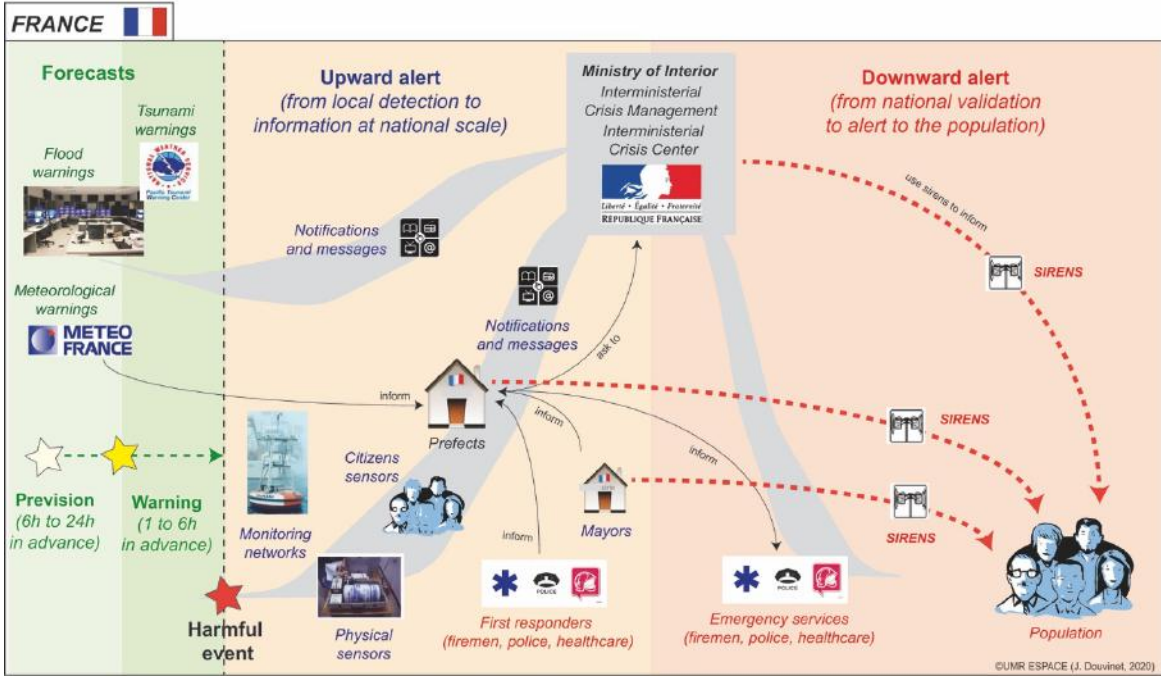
FRANCE

Forecasts

Tsunami warnings

Flood warnings

Meteorological warnings

METEO FRANCE

Upward alert
(from local detection to information at national scale)

Ministry of Interior
Interministerial Crisis Management
Interministerial Crisis Center

Liberté • Égalité • Fraternité
RÉPUBLIQUE FRANÇAISE

Downward alert
(from national validation to alert to the population)

use sirens to inform

SIRENS

Notifications and messages

Notifications and messages

ask to

inform

Prefects

inform

inform

SIRENS

Citizens sensors

Mayors

SIRENS

Prevision
(6h to 24h in advance)

Warning
(1 to 6h in advance)

Monitoring networks

inform

POLICE

POLICE

Harmful event

Physical sensors

First responders
(firemen, police, healthcare)

Emergency services
(firemen, police, healthcare)

Population

©UMR ESPACE (J. Douvinet, 2020)